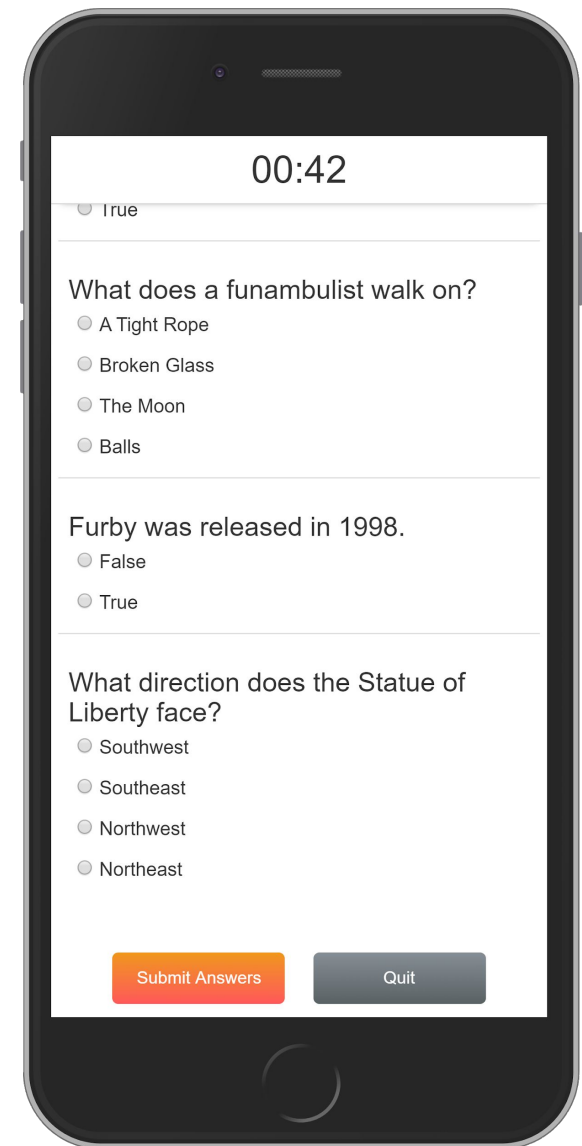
00:42

True

What does a funambulist walk on?

A Tight Rope

Broken Glass

The Moon

Balls

Furby was released in 1998.

False

True

What direction does the Statue of Liberty face?

Southwest

Southeast

Northwest

Northeast

Submit Answers

Quit